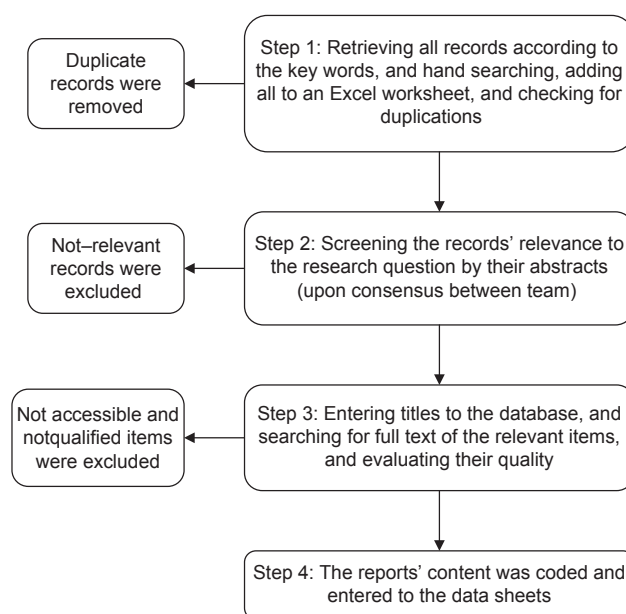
Step 1: Retrieving all records according to the key words, and hand searching, adding all to an Excel worksheet, and checking for duplications

Duplicate records were removed

Step 2: Screening the records' relevance to the research question by their abstracts (upon consensus between team)

Not–relevant records were excluded

Step 3: Entering titles to the database, and searching for full text of the relevant items, and evaluating their quality

Not accessible and notqualified items were excluded

Step 4: The reports' content was coded and entered to the data sheets